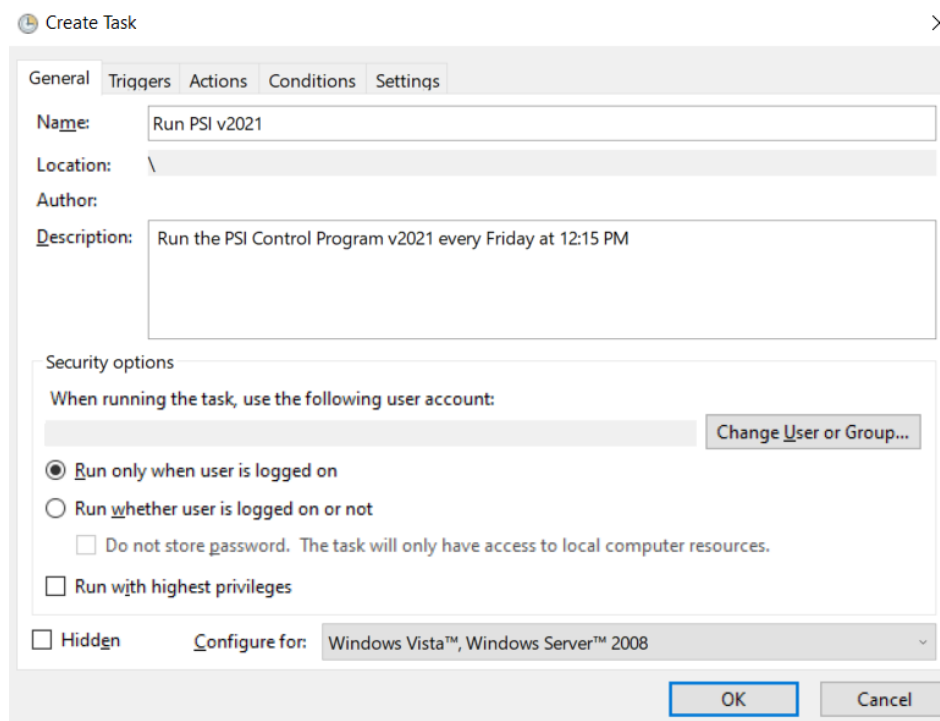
Create Task

General Triggers Actions Conditions Settings

Name: Run PSI v2021

Location: \

Author:

Description: Run the PSI Control Program v2021 every Friday at 12:15 PM

Security options

When running the task, use the following user account:

Change User or Group...

Run only when user is logged on

Run whether user is logged on or not

Do not store password. The task will only have access to local computer resources.

Run with highest privileges

Hidden

Configure for: Windows Vista™, Windows Server™ 2008

OK

Cancel